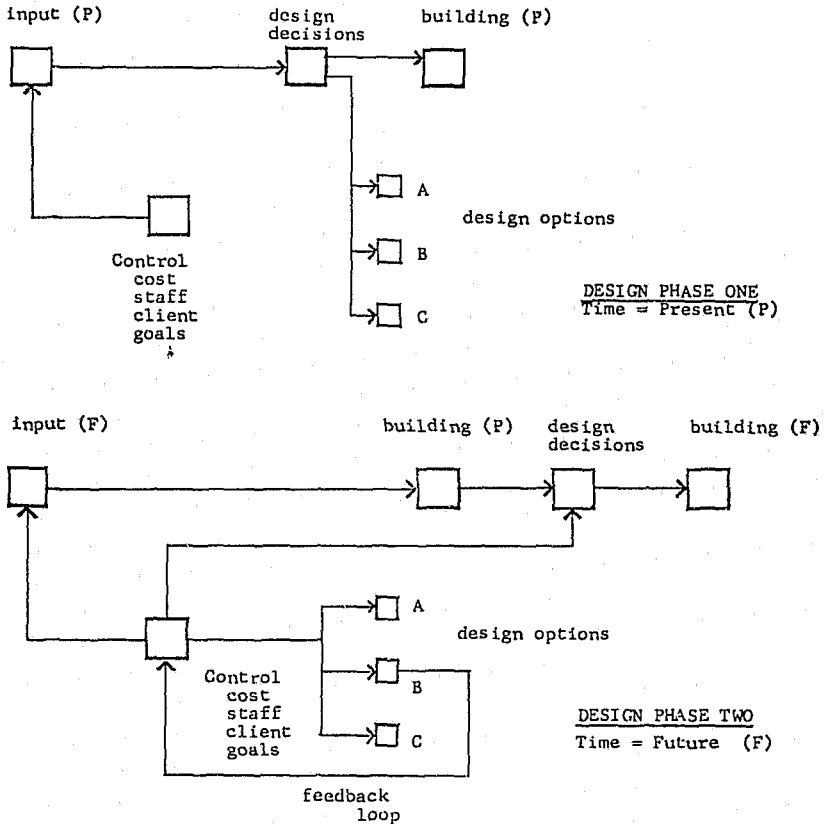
input (P)

design decisions

building (P)

A

design options

B

C

Control
cost
staff
client
goals

DESIGN PHASE ONE
Time = Present (P)

input (F)

building (P)

design decisions

building (F)

A

design options

B

C

Control
cost
staff
client
goals

DESIGN PHASE TWO
Time = Future (F)

feedback loop